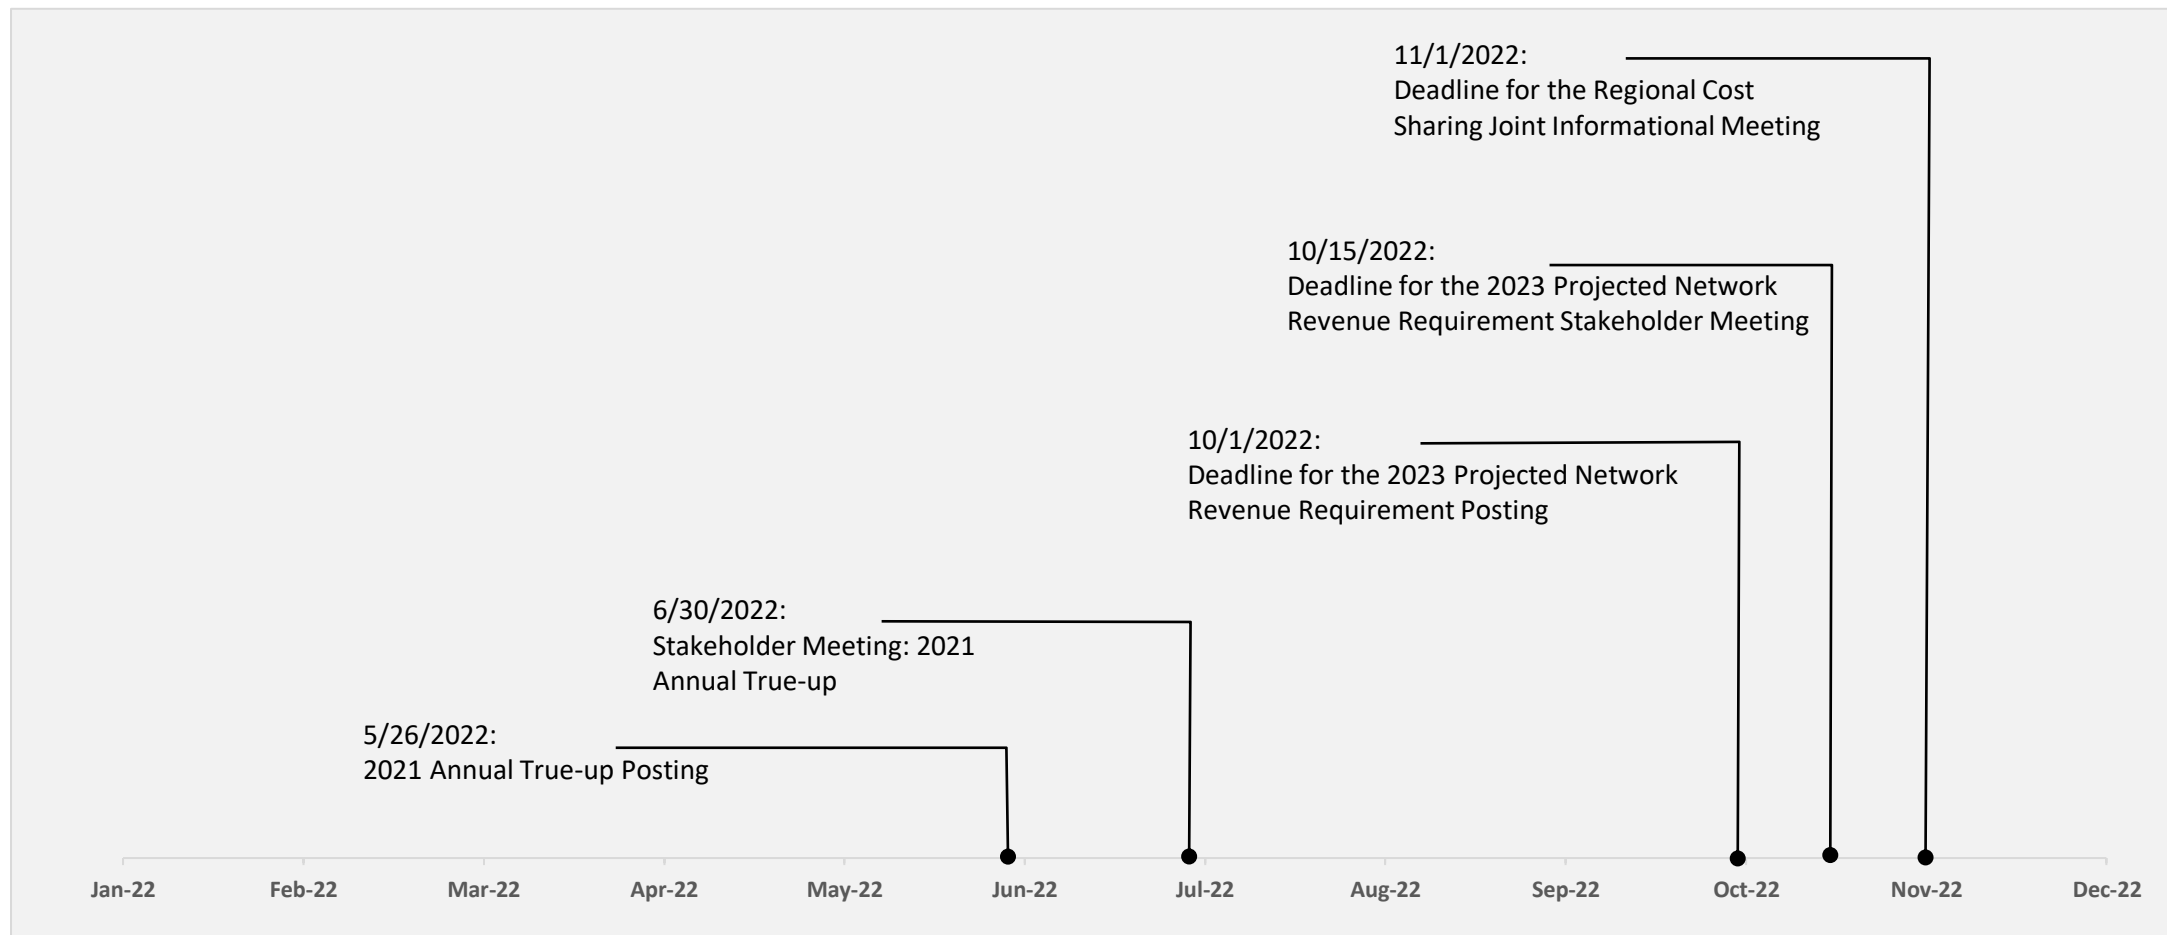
11/1/2022:
Deadline for the Regional Cost Sharing Joint Informational Meeting

10/15/2022:
Deadline for the 2023 Projected Network Revenue Requirement Stakeholder Meeting

10/1/2022:
Deadline for the 2023 Projected Network Revenue Requirement Posting

6/30/2022:
Stakeholder Meeting: 2021 Annual True-up

5/26/2022:
2021 Annual True-up Posting

Jan-22 Feb-22 Mar-22 Apr-22 May-22 Jun-22 Jul-22 Aug-22 Sep-22 Oct-22 Nov-22 Dec-22